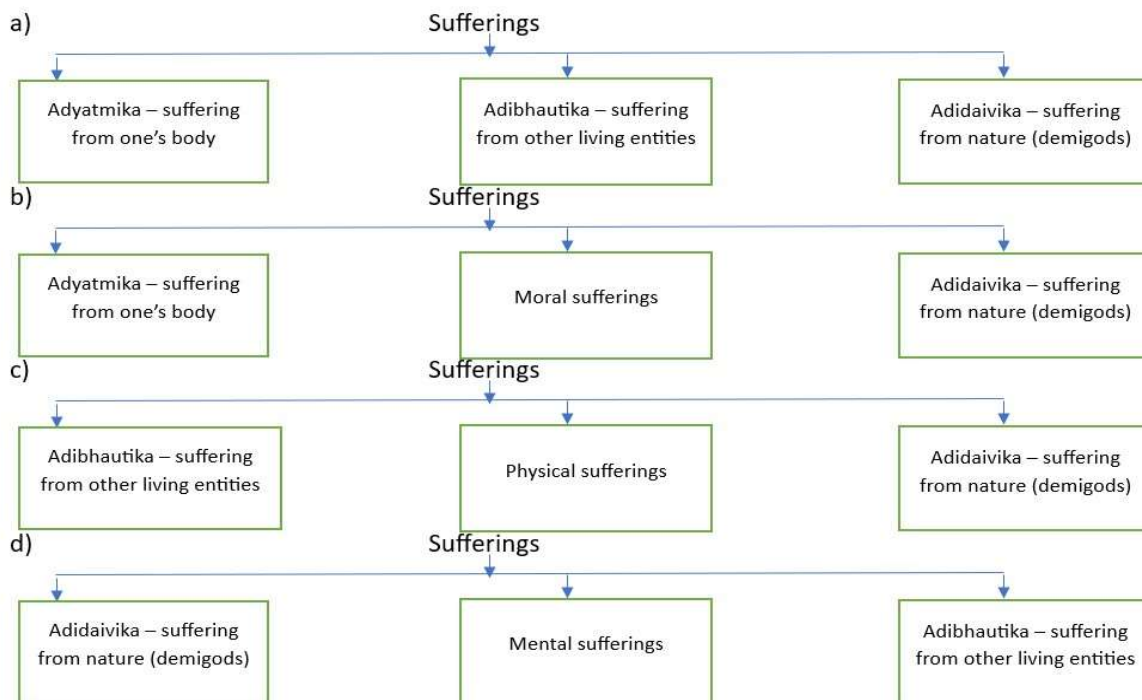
a)

Sufferings

Adyatmika – suffering from one's body

Adibhautika – suffering from other living entities

Adidaivika – suffering from nature (demigods)

b)

Sufferings

Adyatmika – suffering from one's body

Moral sufferings

Adidaivika – suffering from nature (demigods)

c)

Sufferings

Adibhautika – suffering from other living entities

Physical sufferings

Adidaivika – suffering from nature (demigods)

d)

Sufferings

Adidaivika – suffering from nature (demigods)

Mental sufferings

Adibhautika – suffering from other living entities